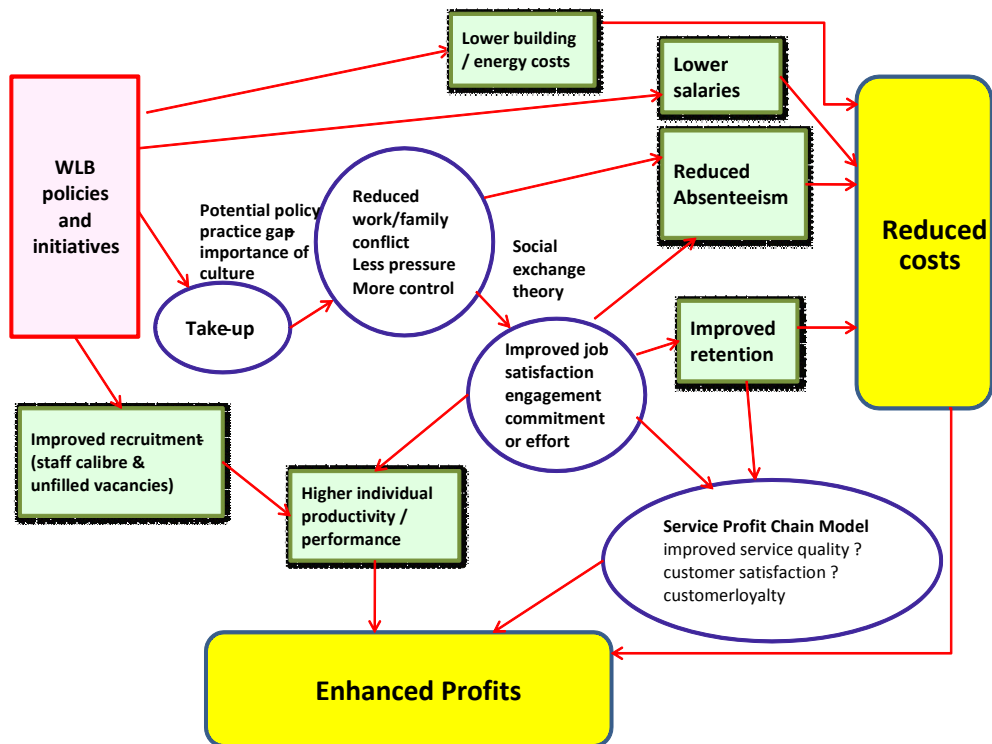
Lower building / energy costs

Lower salaries

Reduced Absenteeism

Reduced costs

WLB policies and initiatives

Potential policy practice gap importance of culture

Reduced work/family conflict
Less pressure
More control

Social exchange theory

Take-up

Improved retention

Improved job satisfaction engagement commitment or effort

Improved recruitment (staff calibre & unfilled vacancies)

Higher individual productivity / performance

Service Profit Chain Model
improved service quality ?
customer satisfaction ?
customerloyalty

Enhanced Profits